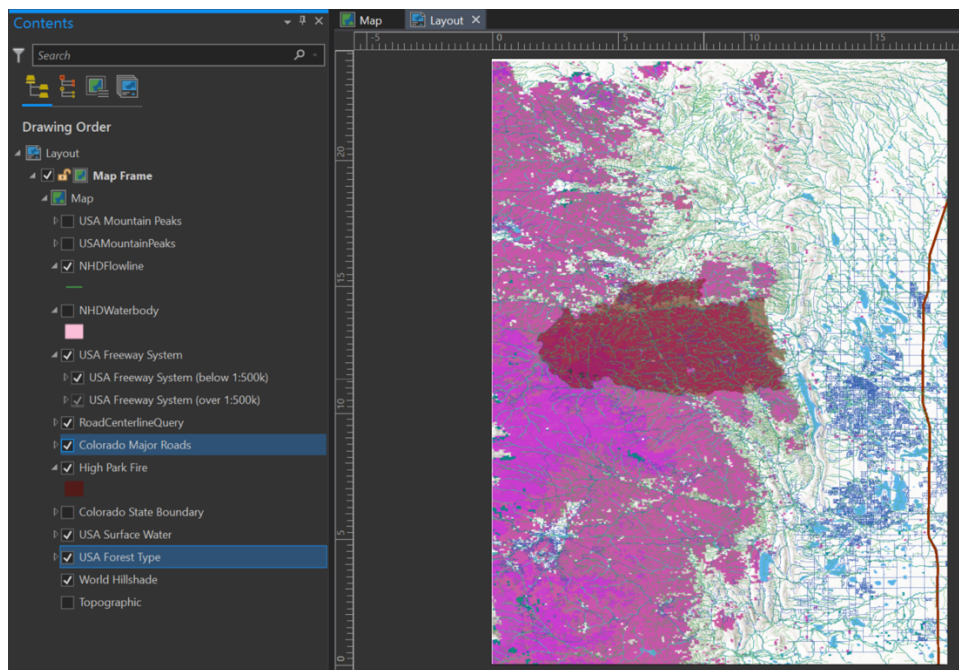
Contents

Search

Drawing Order

Layout

Map Frame

Map

USA Mountain Peaks

USAMountainPeaks

NHDFlowline

NHDWaterbody

USA Freeway System

USA Freeway System (below 1:500k)

USA Freeway System (over 1:500k)

RoadCenterlineQuery

Colorado Major Roads

High Park Fire

Colorado State Boundary

USA Surface Water

USA Forest Type

World Hillshade

Topographic

Map

Layout

-5

0

5

10

15

20

15

10

5

0